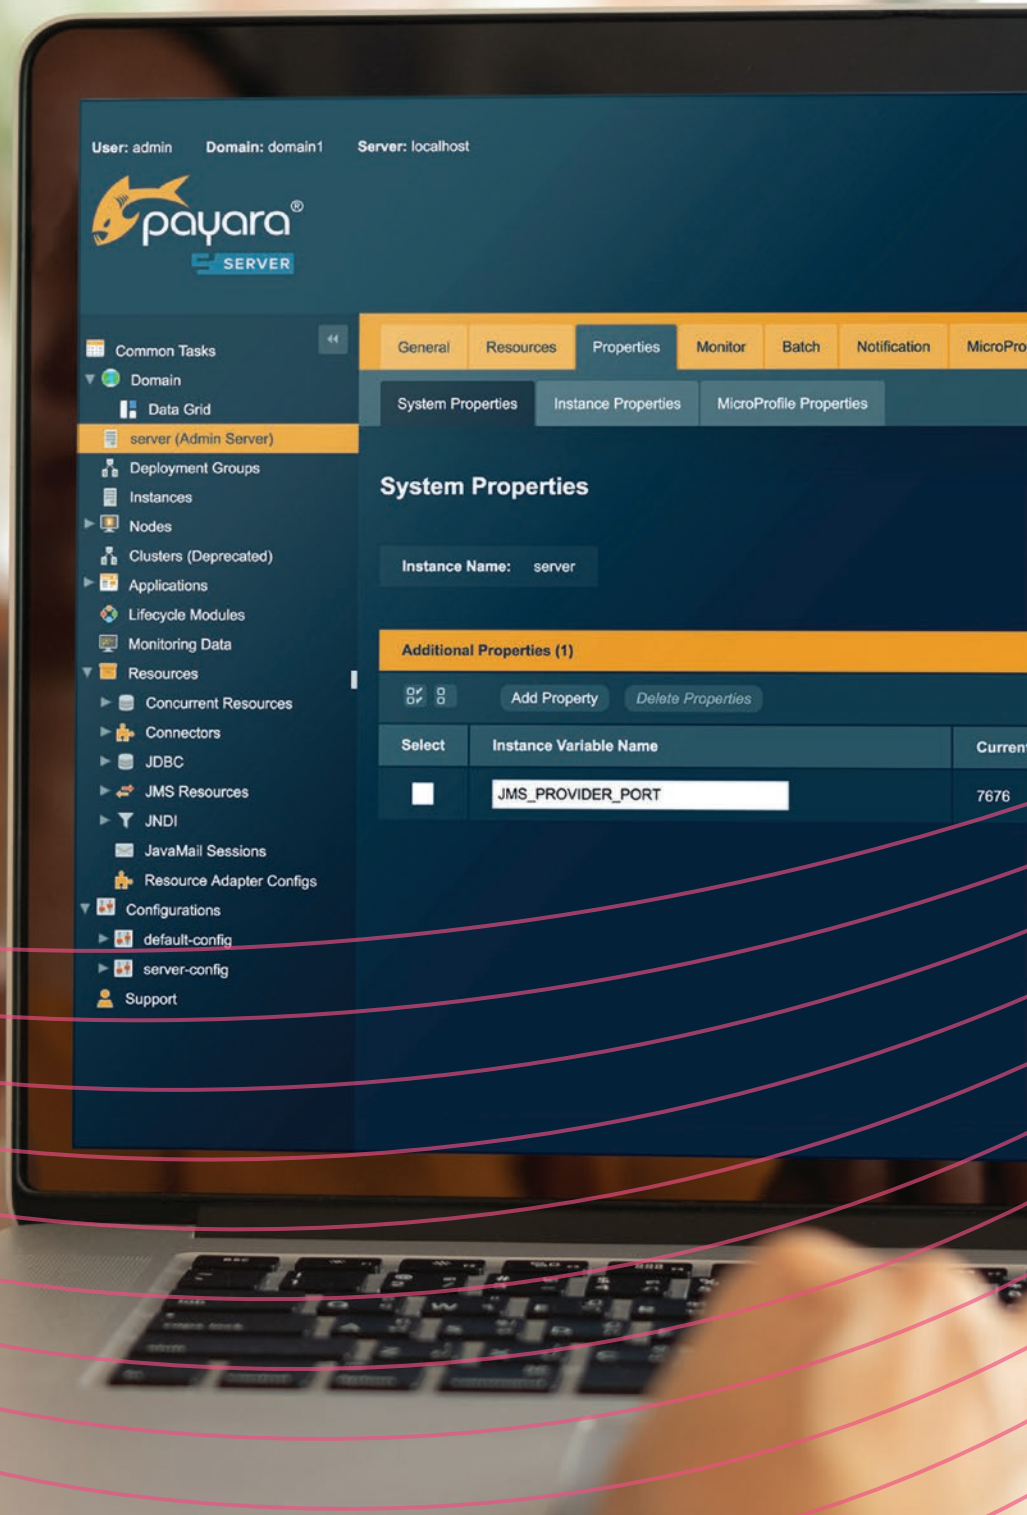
User: admin Domain: domain1 Server: localhost

payara®
SERVER

Common Tasks
Domain
Data Grid
server (Admin Server)
Deployment Groups
Instances
Nodes
Clusters (Deprecated)
Applications
Lifecycle Modules
Monitoring Data
Resources
Concurrent Resources
Connectors
JDBC
JMS Resources
JNDI
JavaMail Sessions
Resource Adapter Configs
Configurations
default-config
server-config
Support

General Resources Properties Monitor Batch Notification MicroPro

System Properties Instance Properties MicroProfile Properties

System Properties

Instance Name: server

Additional Properties (1)

Add Property Delete Properties

| Select | Instance Variable Name | Curren |
|---|---|---|
| | JMS_PROVIDER_PORT | 7676 |